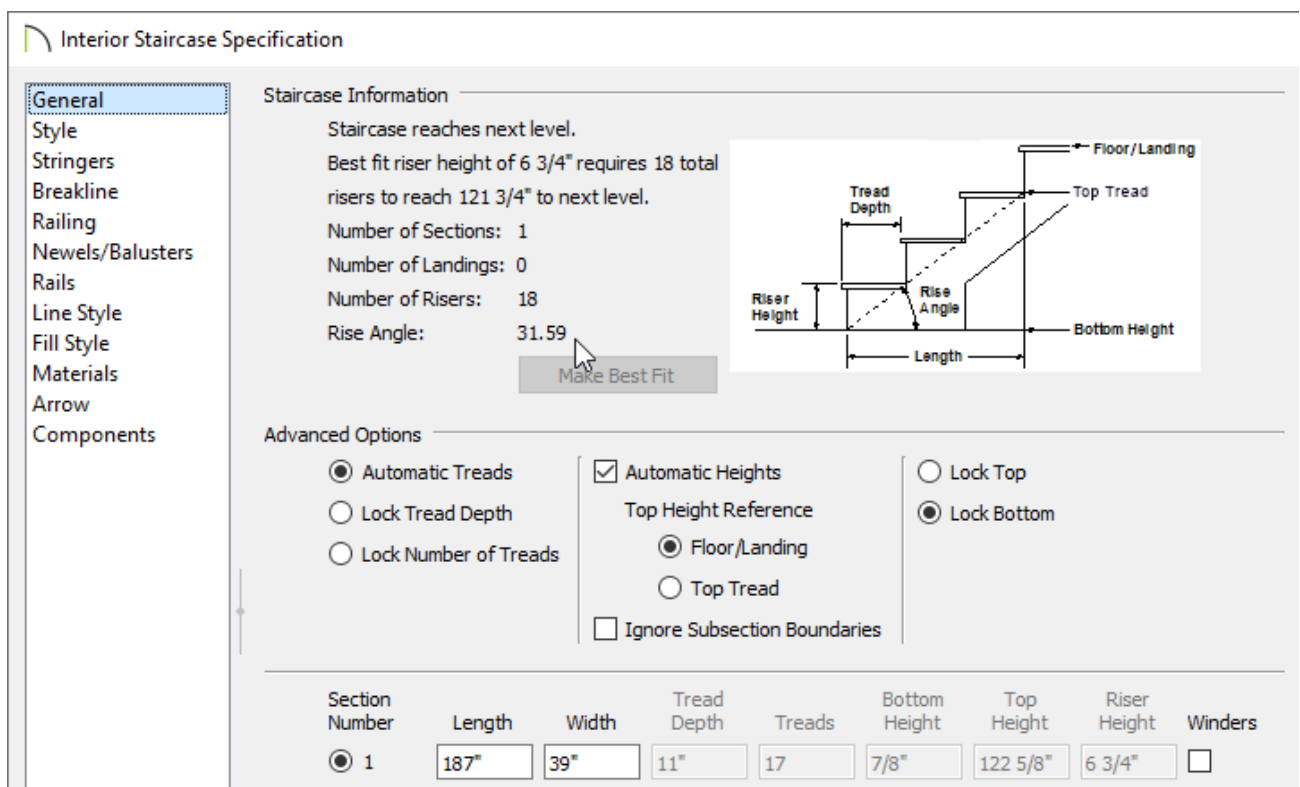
Interior Staircase Specification

General
Style
Stringers
Breakline
Railing
Newels/Balusters
Rails
Line Style
Fill Style
Materials
Arrow
Components

Staircase Information

Staircase reaches next level.
Best fit riser height of 6 3/4" requires 18 total risers to reach 121 3/4" to next level.
Number of Sections: 1
Number of Landings: 0
Number of Risers: 18
Rise Angle: 31.59

Make Best Fit

Floor/Landing
Tread Depth
Top Tread
Riser Height
Rise Angle
Bottom Height
Length

Advanced Options

Automatic Treads
Lock Tread Depth
Lock Number of Treads

Automatic Heights
Top Height Reference
Floor/Landing
Top Tread
Ignore Subsection Boundaries

Lock Top
Lock Bottom

| Section Number | Length | Width | Tread Depth | Treads | Bottom Height | Top Height | Riser Height | Winders |
|---|---|---|---|---|---|---|---|---|
| 1 | 187" | 39" | 11" | 17 | 7/8" | 122 5/8" | 6 3/4" | |